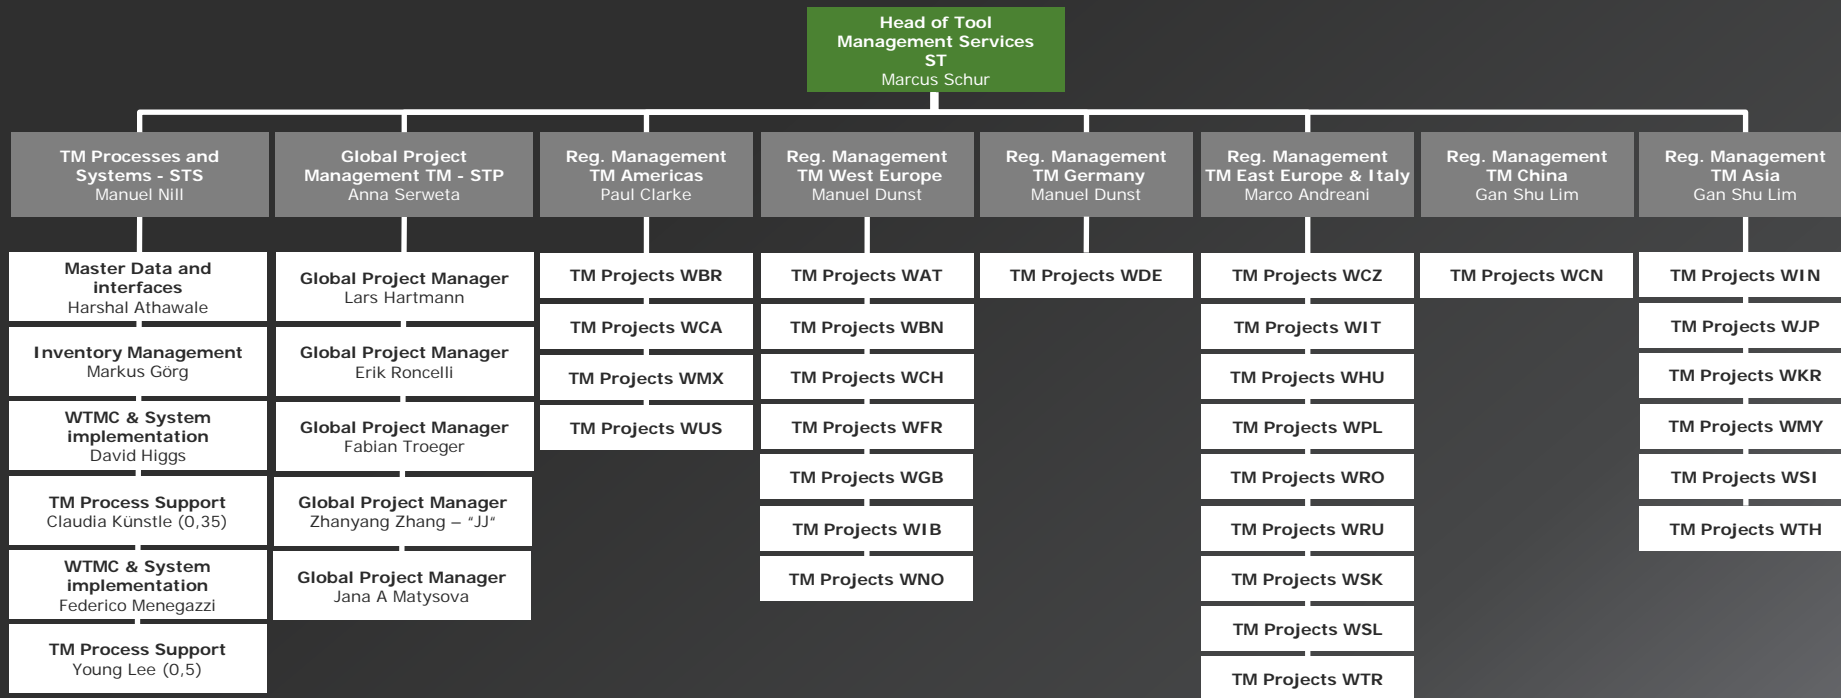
Head of Tool Management Services ST
Marcus Schur

TM Processes and Systems - STS
Manuel Nill

Master Data and interfaces
Harshal Athawale

Inventory Management
Markus Görg

WTMC & System implementation
David Higgs

TM Process Support
Claudia Künstle (0,35)

WTMC & System implementation
Federico Menegazzi

TM Process Support
Young Lee (0,5)

Global Project Management TM - STP
Anna Serweta

Global Project Manager
Lars Hartmann

Global Project Manager
Erik Roncelli

Global Project Manager
Fabian Troeger

Global Project Manager
Zhanyang Zhang – "JJ"

Global Project Manager
Jana A Matysova

Reg. Management TM Americas
Paul Clarke

TM Projects WBR

TM Projects WCA

TM Projects WMX

TM Projects WUS

Reg. Management TM West Europe
Manuel Dunst

TM Projects WAT

TM Projects WBN

TM Projects WCH

TM Projects WFR

TM Projects WGB

TM Projects WIB

TM Projects WNO

Reg. Management TM Germany
Manuel Dunst

TM Projects WDE

Reg. Management TM East Europe & Italy
Marco Andreani

TM Projects WCZ

TM Projects WIT

TM Projects WHU

TM Projects WPL

TM Projects WRO

TM Projects WRU

TM Projects WSK

TM Projects WSL

TM Projects WTR

Reg. Management TM China
Gan Shu Lim

TM Projects WCN

Reg. Management TM Asia
Gan Shu Lim

TM Projects WIN

TM Projects WJP

TM Projects WKR

TM Projects WMY

TM Projects WSI

TM Projects WTH